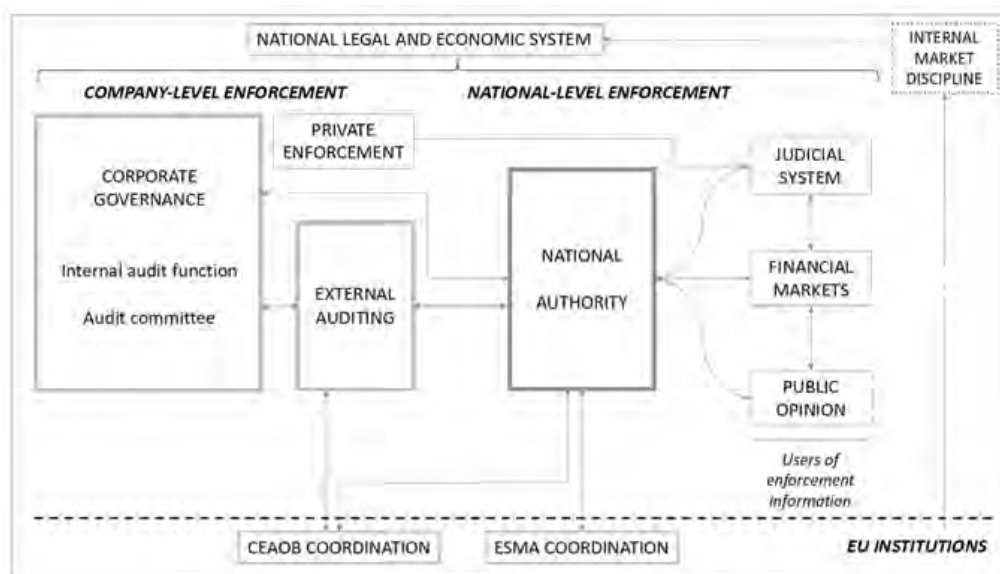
NATIONAL LEGAL AND ECONOMIC SYSTEM

INTERNAL MARKET DISCIPLINE

COMPANY-LEVEL ENFORCEMENT

NATIONAL-LEVEL ENFORCEMENT

PRIVATE ENFORCEMENT

CORPORATE GOVERNANCE

Internal audit function

Audit committee

EXTERNAL AUDITING

NATIONAL AUTHORITY

JUDICIAL SYSTEM

FINANCIAL MARKETS

PUBLIC OPINION

Users of enforcement information

CEAOB COORDINATION

ESMA COORDINATION

EU INSTITUTIONS